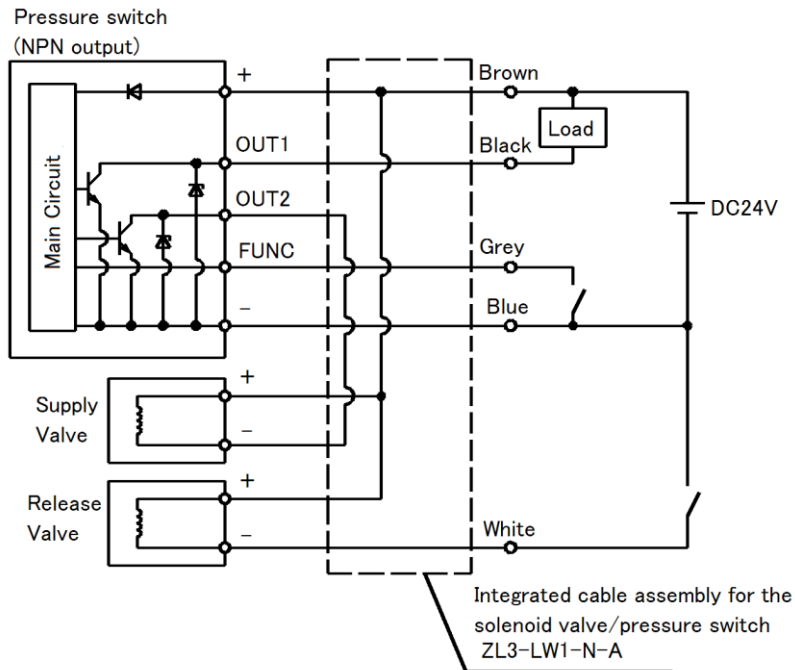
Pressure switch
(NPN output)

Main Circuit

+

OUT1

OUT2

FUNC

−

Brown

Load

Black

DC24V

Grey

Blue

Supply Valve

+

−

Release Valve

+

−

White

Integrated cable assembly for the solenoid valve/pressure switch
ZL3-LW1-N-A